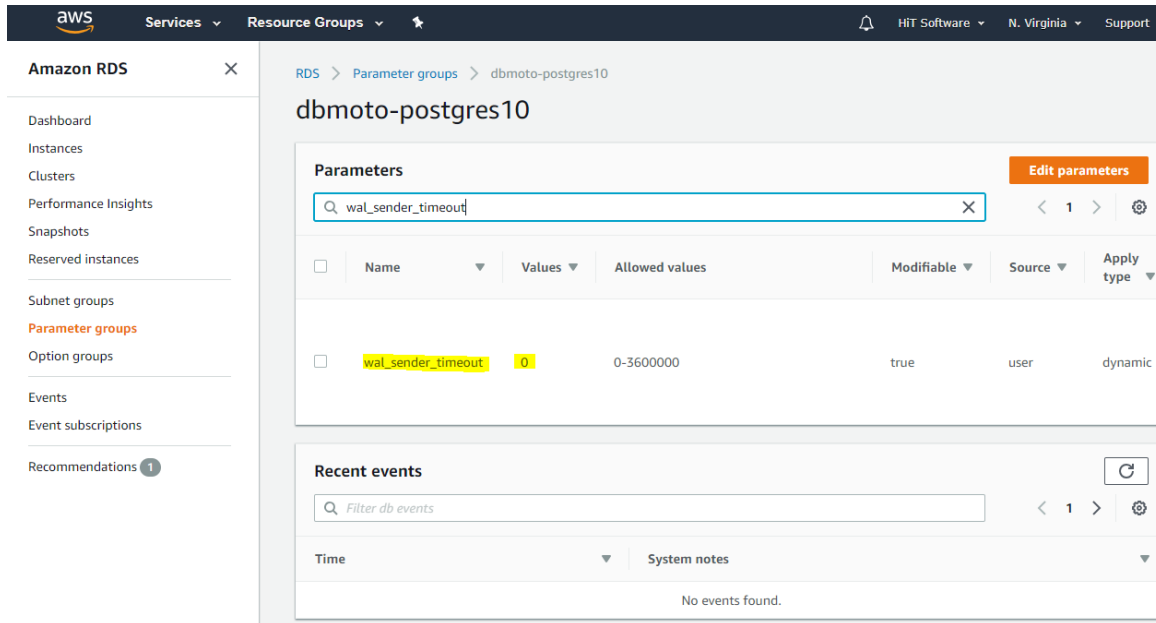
aws Services Resource Groups HiT Software N. Virginia Support

Amazon RDS

Dashboard
Instances
Clusters
Performance Insights
Snapshots
Reserved instances

Subnet groups
Parameter groups
Option groups

Events
Event subscriptions

Recommendations 1

RDS > Parameter groups > dbmoto-postgres10

dbmoto-postgres10

Parameters

Edit parameters

wal_sender_timeout

1

| Name | Values | Allowed values | Modifiable | Source | Apply type |
|---|---|---|---|---|---|
| wal_sender_timeout | 0 | 0-3600000 | true | user | dynamic |

Recent events

Filter db events

1

| Time | System notes |
|---|---|
| No events found. | |